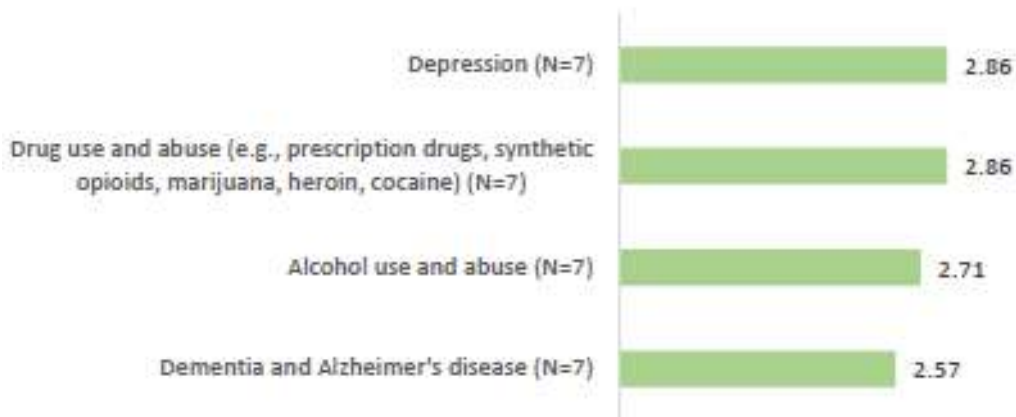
Depression (N=7) 2.86

Drug use and abuse (e.g., prescription drugs, synthetic opioids, marijuana, heroin, cocaine) (N=7) 2.86

Alcohol use and abuse (N=7) 2.71

Dementia and Alzheimer's disease (N=7) 2.57